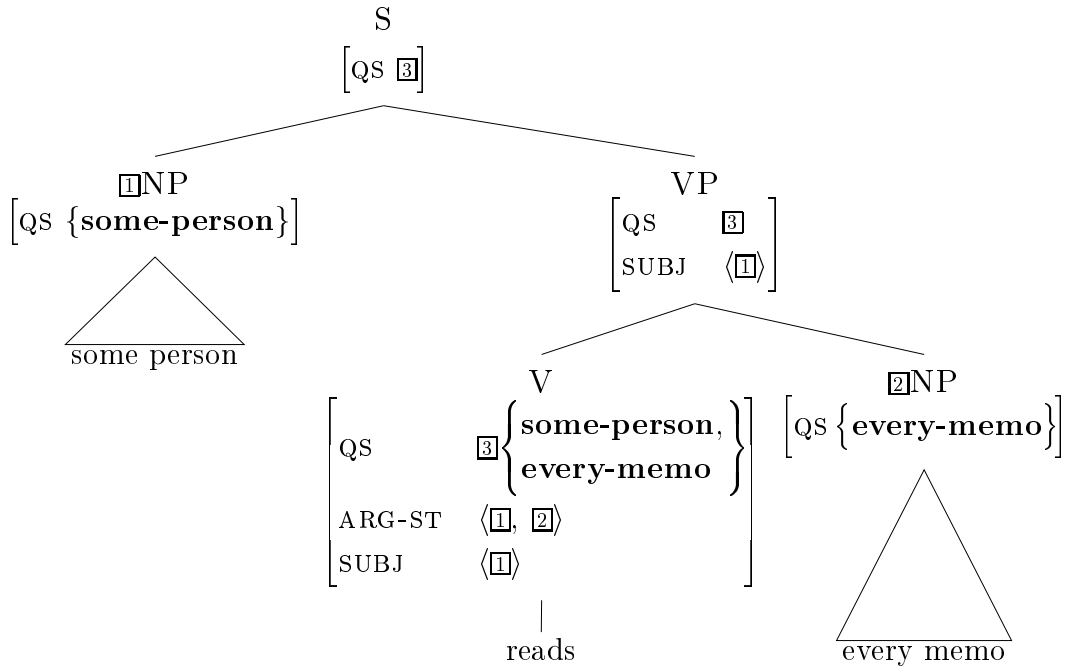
S

$\begin{bmatrix} \text{QS} & \boxed{3} \end{bmatrix}$

$\boxed{1}$NP

$\begin{bmatrix} \text{QS} & \{\textbf{some-person}\} \end{bmatrix}$

some person

VP

$\begin{bmatrix} \text{QS} & \boxed{3} \\ \text{SUBJ} & \langle \boxed{1} \rangle \end{bmatrix}$

V

$\begin{bmatrix} \text{QS} & \boxed{3} \begin{Bmatrix} \textbf{some-person}, \\ \textbf{every-memo} \end{Bmatrix} \\ \text{ARG-ST} & \langle \boxed{1}, \boxed{2} \rangle \\ \text{SUBJ} & \langle \boxed{1} \rangle \end{bmatrix}$

reads

$\boxed{2}$NP

$\begin{bmatrix} \text{QS} & \{\textbf{every-memo}\} \end{bmatrix}$

every memo